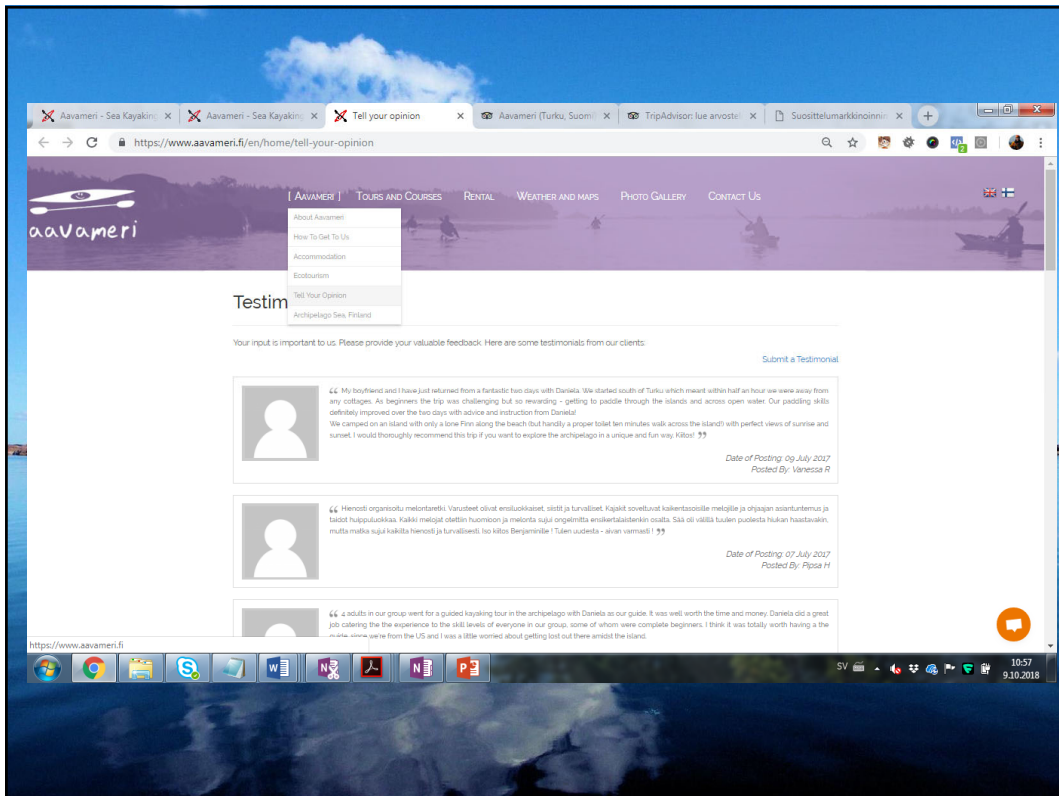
Aavameri - Sea Kayaking ×
Aavameri - Sea Kayaking ×
Tell your opinion ×
Aavameri (Turku, Suomi) ×
TripAdvisor: lue arvostel ×
Suosittelumarkkinoinnin ×

https://www.aavameri.fi/en/home/tell-your-opinion

aavameri

[ Aavameri ] Tours and Courses Rental Weather and maps Photo Gallery Contact Us

About Aavameri
How To Get To Us
Accommodation
Ecotourism
Tell Your Opinion
Archipelago Sea, Finland

Testim

Your input is important to us. Please provide your valuable feedback. Here are some testimonials from our clients.

Submit a Testimonial

“ My boyfriend and I have just returned from a fantastic two days with Daniela. We started south of Turku which meant within half an hour we were away from any cottages. As beginners the trip was challenging but so rewarding - getting to paddle through the islands and across open water. Our paddling skills definitely improved over the two days with advice and instruction from Daniela!
We camped on an island with only a lone Finn along the beach (but handily a proper toilet ten minutes walk across the island!) with perfect views of sunrise and sunset. I would thoroughly recommend this trip if you want to explore the archipelago in a unique and fun way. Kiitos! ”

Date of Posting: 09 July 2017
Posted By: Vanessa R

“ Hienosti organisoitu melontaretki. Varusteet olivat ensiluokkaiset, siistit ja turvalliset. Kajakit soveltuvat kaikentasoisille melojille ja ohjaajan asiantuntemus ja taidot huippuluokkaa. Kaikki melojat otettiin huomioon ja melonta sujui ongelmitta ensikertalaistenkin osalta. Sää oli välillä tuulen puolesta hiukan haastavakin, mutta matka sujui kaikilta hienosti ja turvallisesti. Iso kiitos Benjaminille ! Tulen uudelta - aivan varmasti ! ”

Date of Posting: 07 July 2017
Posted By: Pipsa H

“ 4 adults in our group went for a guided kayaking tour in the archipelago with Daniela as our guide. It was well worth the time and money. Daniela did a great job catering the the experience to the skill levels of everyone in our group, some of whom were complete beginners. I think it was totally worth having a the guide since we're from the US and I was a little worried about getting lost out there amidst the island.

https://www.aavameri.fi

SV 10:57 9.10.2018